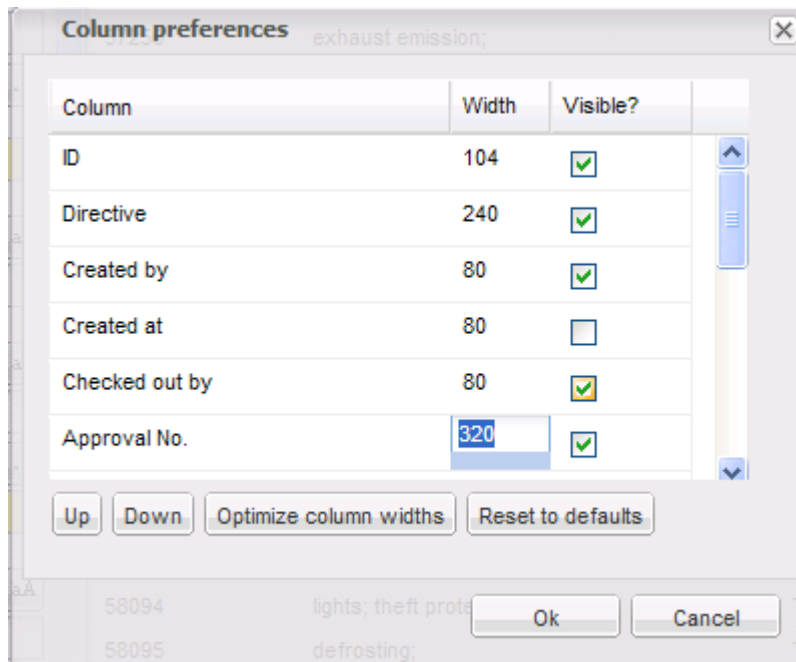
Column preferences

exhaust emission;

| Column | Width | Visible? |
|---|---|---|
| ID | 104 | ☑ |
| Directive | 240 | ☑ |
| Created by | 80 | ☑ |
| Created at | 80 | ☐ |
| Checked out by | 80 | ☑ |
| Approval No. | 320 | ☑ |

Up Down Optimize column widths Reset to defaults

58094 lights; theft prote

58095 defrosting;

Ok Cancel